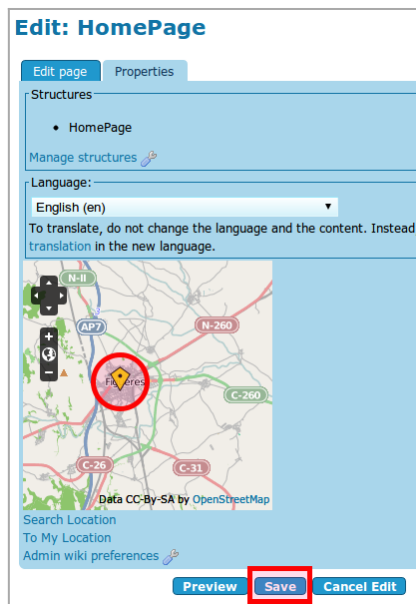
Edit: HomePage

Edit page | Properties

Structures

• HomePage

Manage structures

Language:

English (en)

To translate, do not change the language and the content. Instead translation in the new language.

N-II

AP7

N-260

C-260

Figueres

C-26

C-31

Data CC-By-SA by OpenStreetMap

Search Location

To My Location

Admin wiki preferences

Preview | Save | Cancel Edit